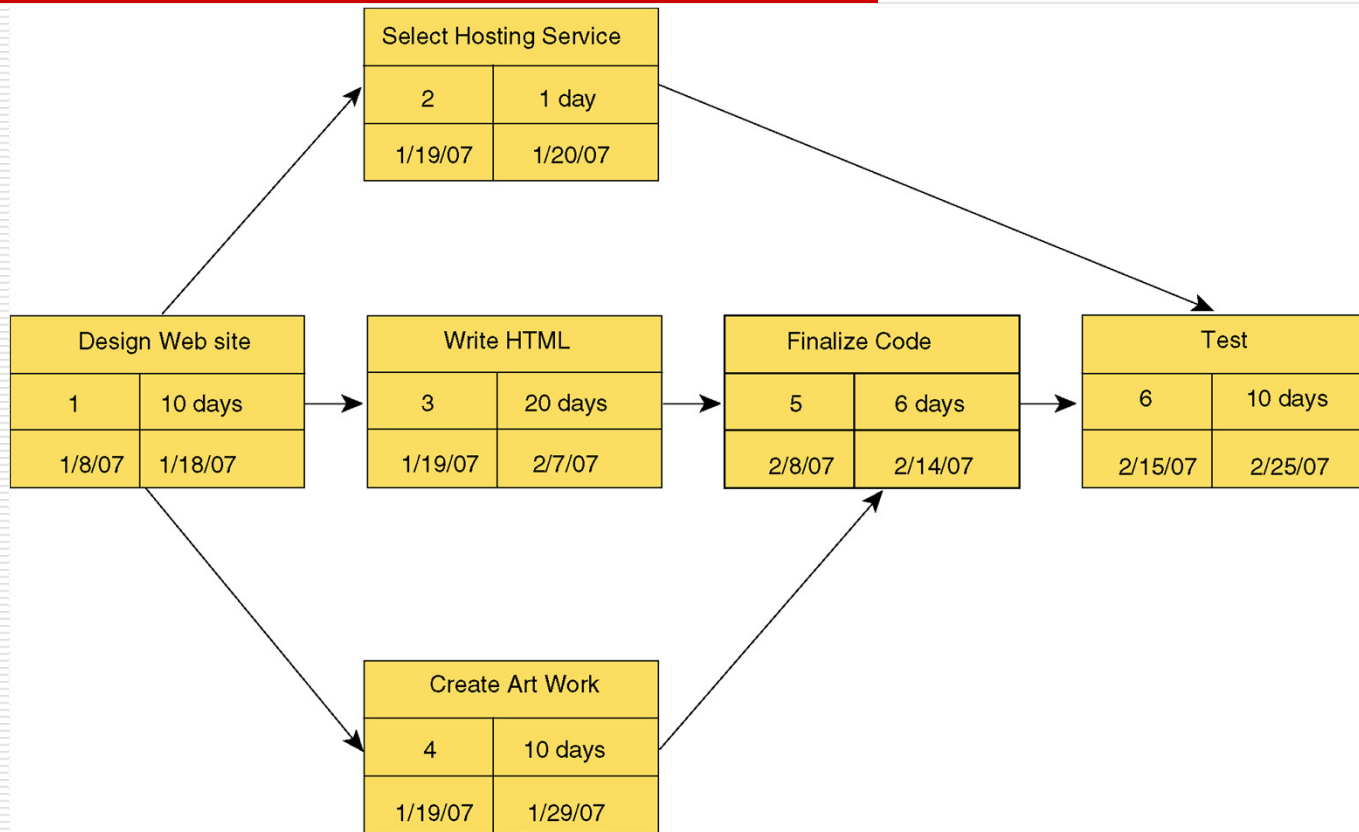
Select Hosting Service

| 2 | 1 day |
|---|---|
| 1/19/07 | 1/20/07 |

Design Web site

| 1 | 10 days |
|---|---|
| 1/8/07 | 1/18/07 |

Write HTML

| 3 | 20 days |
|---|---|
| 1/19/07 | 2/7/07 |

Finalize Code

| 5 | 6 days |
|---|---|
| 2/8/07 | 2/14/07 |

Test

| 6 | 10 days |
|---|---|
| 2/15/07 | 2/25/07 |

Create Art Work

| 4 | 10 days |
|---|---|
| 1/19/07 | 1/29/07 |